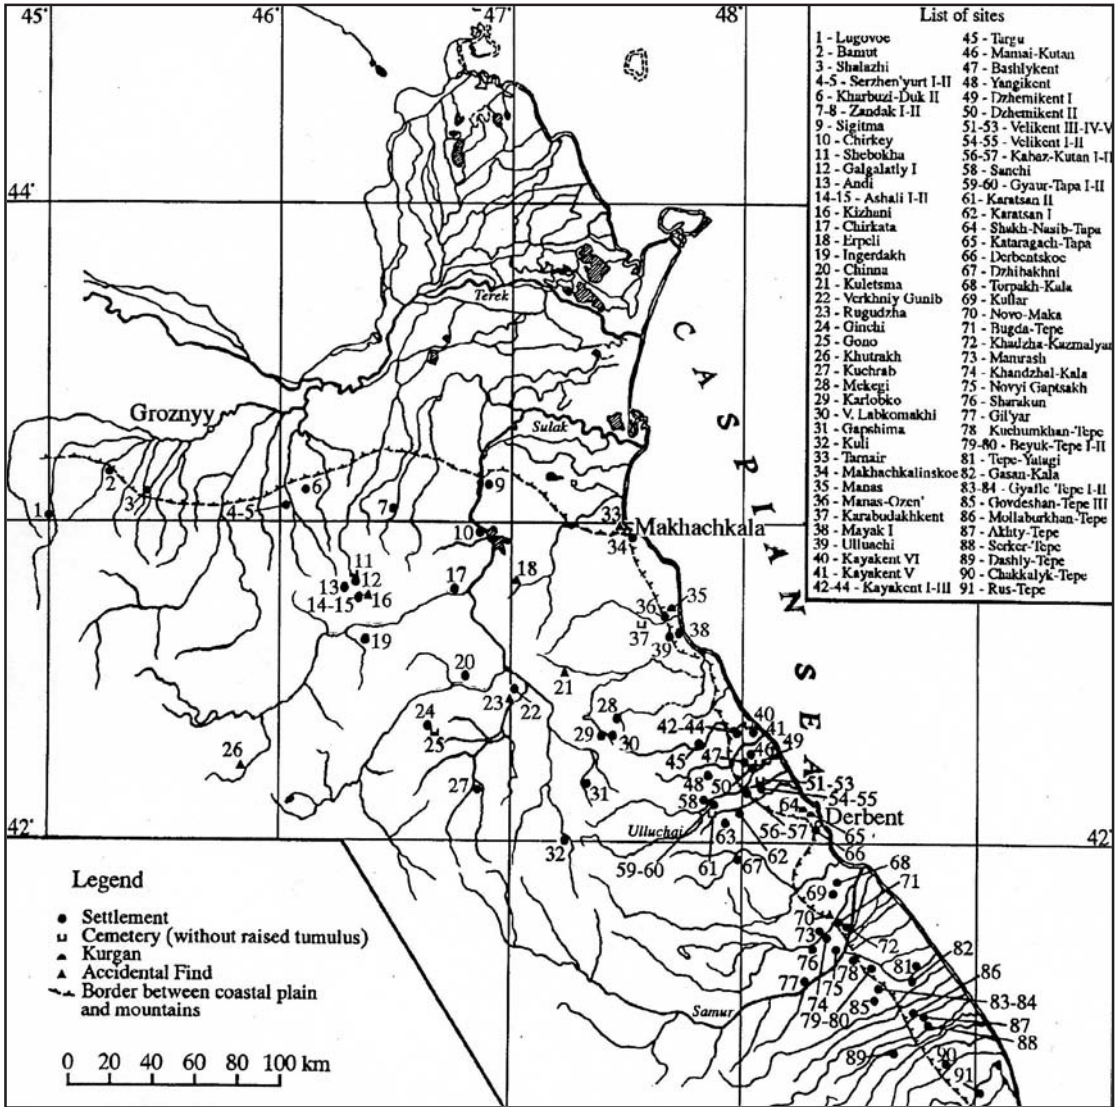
45° 46° 47° 48°

List of sites

1 - Lugovoe
2 - Bamut
3 - Shalazhi
4-5 - Serzhen'yurt I-II
6 - Kharbuzi-Duk II
7-8 - Zandak I-II
9 - Sigitma
10 - Chirkey
11 - Shebokha
12 - Galgalatly I
13 - Andi
14-15 - Ashali I-II
16 - Kizhuni
17 - Chirkata
18 - Erpeli
19 - Ingerdakh
20 - Chinna
21 - Kuletsma
22 - Verkhniy Gunib
23 - Rugudzha
24 - Ginchi
25 - Gono
26 - Khutrakh
27 - Kuchrab
28 - Mekegi
29 - Karlobko
30 - V. Labkomakhi
31 - Gapshima
32 - Kuli
33 - Tarnair
34 - Makhachkalinskoe
35 - Manas
36 - Manas-Ozen'
37 - Karabudakhkent
38 - Mayak I
39 - Ulluachi
40 - Kayakent VI
41 - Kayakent V
42-44 - Kayakent I-III
45 - Targu
46 - Mamai-Kutan
47 - Bashlykent
48 - Yangikent
49 - Dzhemikent I
50 - Dzhemikent II
51-53 - Velikent III-IV-V
54-55 - Velikent I-II
56-57 - Kabaz-Kutan I-II
58 - Sanchi
59-60 - Gyaur-Tapa I-II
61 - Karatsan II
62 - Karatsan I
64 - Shekh-Nasib-Tapa
65 - Kataragach-Tapa
66 - Derbentskoe
67 - Dzhibakhni
68 - Torpakh-Kala
69 - Kuflar
70 - Novo-Maka
71 - Bugda-Tepe
72 - Khadzha-Kazmalyar
73 - Manrash
74 - Khandzhal-Kala
75 - Novyi Gaptsakh
76 - Sharakun
77 - Gil'yar
78 - Kuchumkhan-Tepe
79-80 - Beyuk-Tepe I-II
81 - Tepe-Yalagi
82 - Gasan-Kala
83-84 - Gyafle Tepe I-II
85 - Govdeshan-Tepe III
86 - Mollaburkhan-Tepe
87 - Akhty-Tepe
88 - Serkor-Tepe
89 - Dashly-Tepe
90 - Chakkalyk-Tepe
91 - Rus-Tepe

44° Terek C A S P I A N S E A Groznyy Sulak Makhachkala Derbent Ulluchai Samur 42° 42°

1 2 3 4-5 6 7 9 10 11 12 13 14-15 16 17 18 19 20 21 22 23 24 25 26 27 28 29 30 31 32 33 34 35 36 37 38 39 40 41 42-44 45 46 47 48 49 50 51-53 54-55 56-57 58 59-60 61 62 63 64 65 66 67 68 69 70 71 72 73 74 75 76 77 78 79-80 81 82 83-84 85 86 87 88 89 90 91

Legend
Settlement
Cemetery (without raised tumulus)
Kurgan
Accidental Find
Border between coastal plain and mountains

0 20 40 60 80 100 km